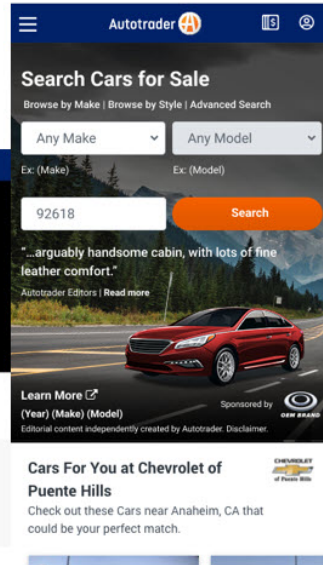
Autotrader

Search Cars for Sale

Browse by Make | Browse by Style | Advanced Search

Any Make

Any Model

Ex: (Make)

Ex: (Model)

92618

Search

"...arguably handsome cabin, with lots of fine leather comfort."

Autotrader Editors | Read more

Learn More

(Year) (Make) (Model)

Sponsored by

OEM BRAND

Editorial content independently created by Autotrader. Disclaimer.

Cars For You at Chevrolet of Puente Hills

CHEVROLET of Puente Hills

Check out these Cars near Anaheim, CA that could be your perfect match.